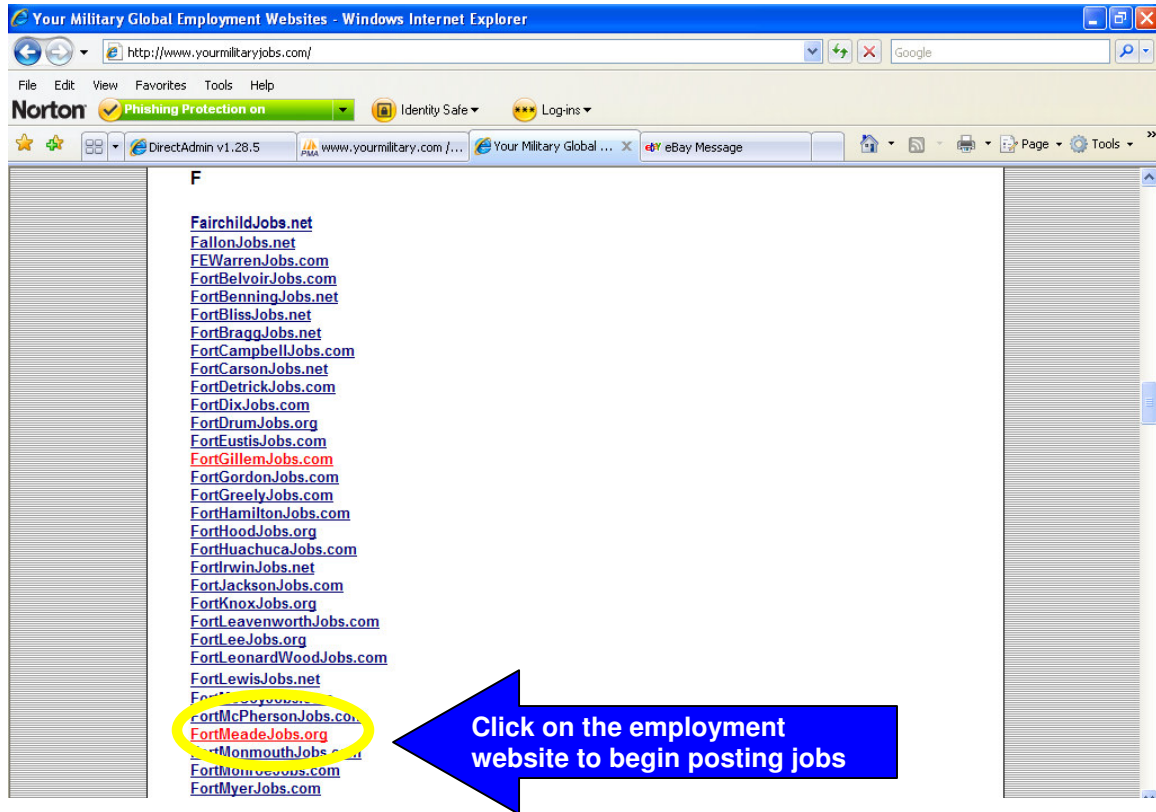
Your Military Global Employment Websites - Windows Internet Explorer

http://www.yourmilitaryjobs.com/

Google

File Edit View Favorites Tools Help

Norton Phishing Protection on Identity Safe Log-ins

DirectAdmin v1.28.5 www.yourmilitary.com /... Your Military Global ... eBay Message

Page Tools

F

FairchildJobs.net
FallonJobs.net
FEWarrenJobs.com
FortBelvoirJobs.com
FortBenningJobs.net
FortBlissJobs.net
FortBraggJobs.net
FortCampbellJobs.com
FortCarsonJobs.net
FortDetrickJobs.com
FortDixJobs.com
FortDrumJobs.org
FortEustisJobs.com
FortGillemJobs.com
FortGordonJobs.com
FortGreelyJobs.com
FortHamiltonJobs.com
FortHoodJobs.org
FortHuachucaJobs.com
FortIrwinJobs.net
FortJacksonJobs.com
FortKnoxJobs.org
FortLeavenworthJobs.com
FortLeeJobs.org
FortLeonardWoodJobs.com
FortLewisJobs.net
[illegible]
FortMcPhersonJobs.co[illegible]
FortMeadeJobs.org
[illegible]ortMonmouthJobs.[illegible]
FortMo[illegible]
FortMyerJobs.com

Click on the employment website to begin posting jobs